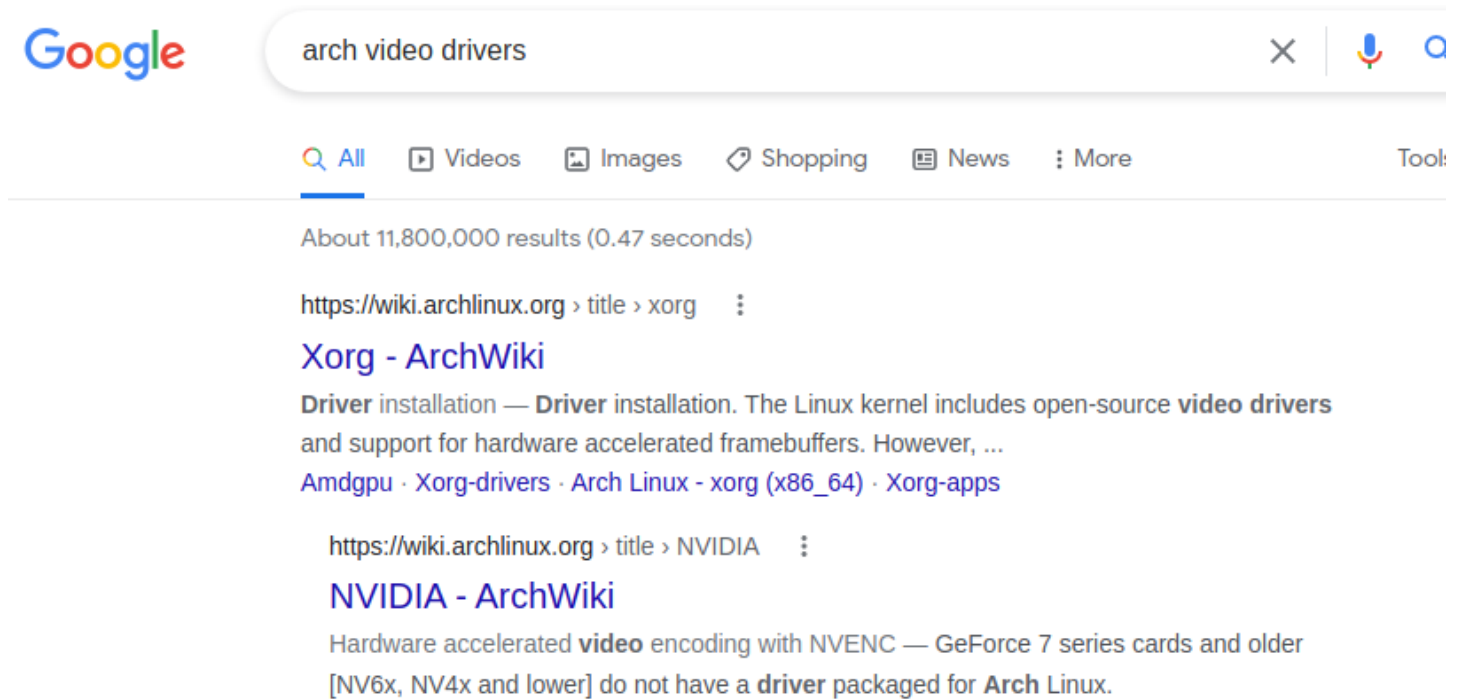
Google

arch video drivers

All Videos Images Shopping News More Tools

About 11,800,000 results (0.47 seconds)

https://wiki.archlinux.org › title › xorg

Xorg - ArchWiki

Driver installation — Driver installation. The Linux kernel includes open-source video drivers and support for hardware accelerated framebuffers. However, ...

Amdgpu · Xorg-drivers · Arch Linux - xorg (x86_64) · Xorg-apps

https://wiki.archlinux.org › title › NVIDIA

NVIDIA - ArchWiki

Hardware accelerated video encoding with NVENC — GeForce 7 series cards and older [NV6x, NV4x and lower] do not have a driver packaged for Arch Linux.